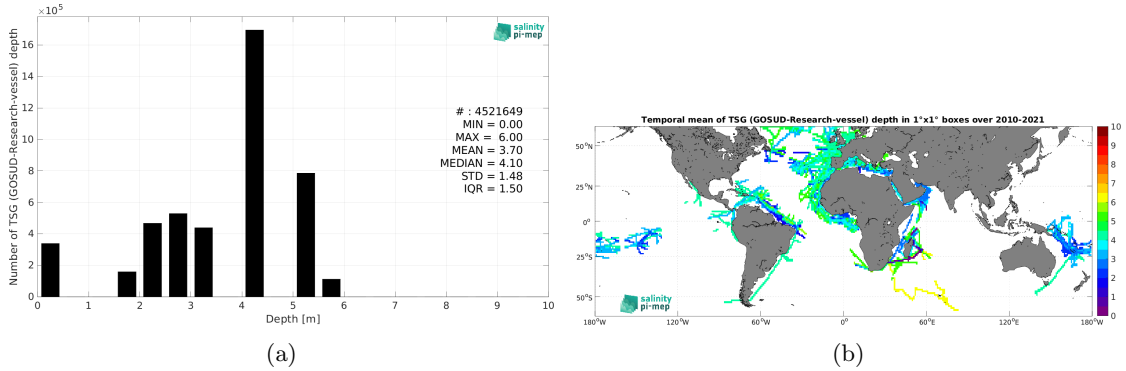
$\times10^5$

salinity pi-mep

Number of TSG (GOSUD-Research-vessel) depth

16
14
12
10
8
6
4
2
0

# : 4521649
MIN = 0.00
MAX = 6.00
MEAN = 3.70
MEDIAN = 4.10
STD = 1.48
IQR = 1.50

0 1 2 3 4 5 6 7 8 9 10
Depth [m]

(a)

Temporal mean of TSG (GOSUD-Research-vessel) depth in 1°x1° boxes over 2010-2021

50°N
25°N
0°
25°S
50°S

180°W 120°W 60°W 0° 60°E 120°E 180°W

10
9
8
7
6
5
4
3
2
1
0

salinity pi-mep

(b)